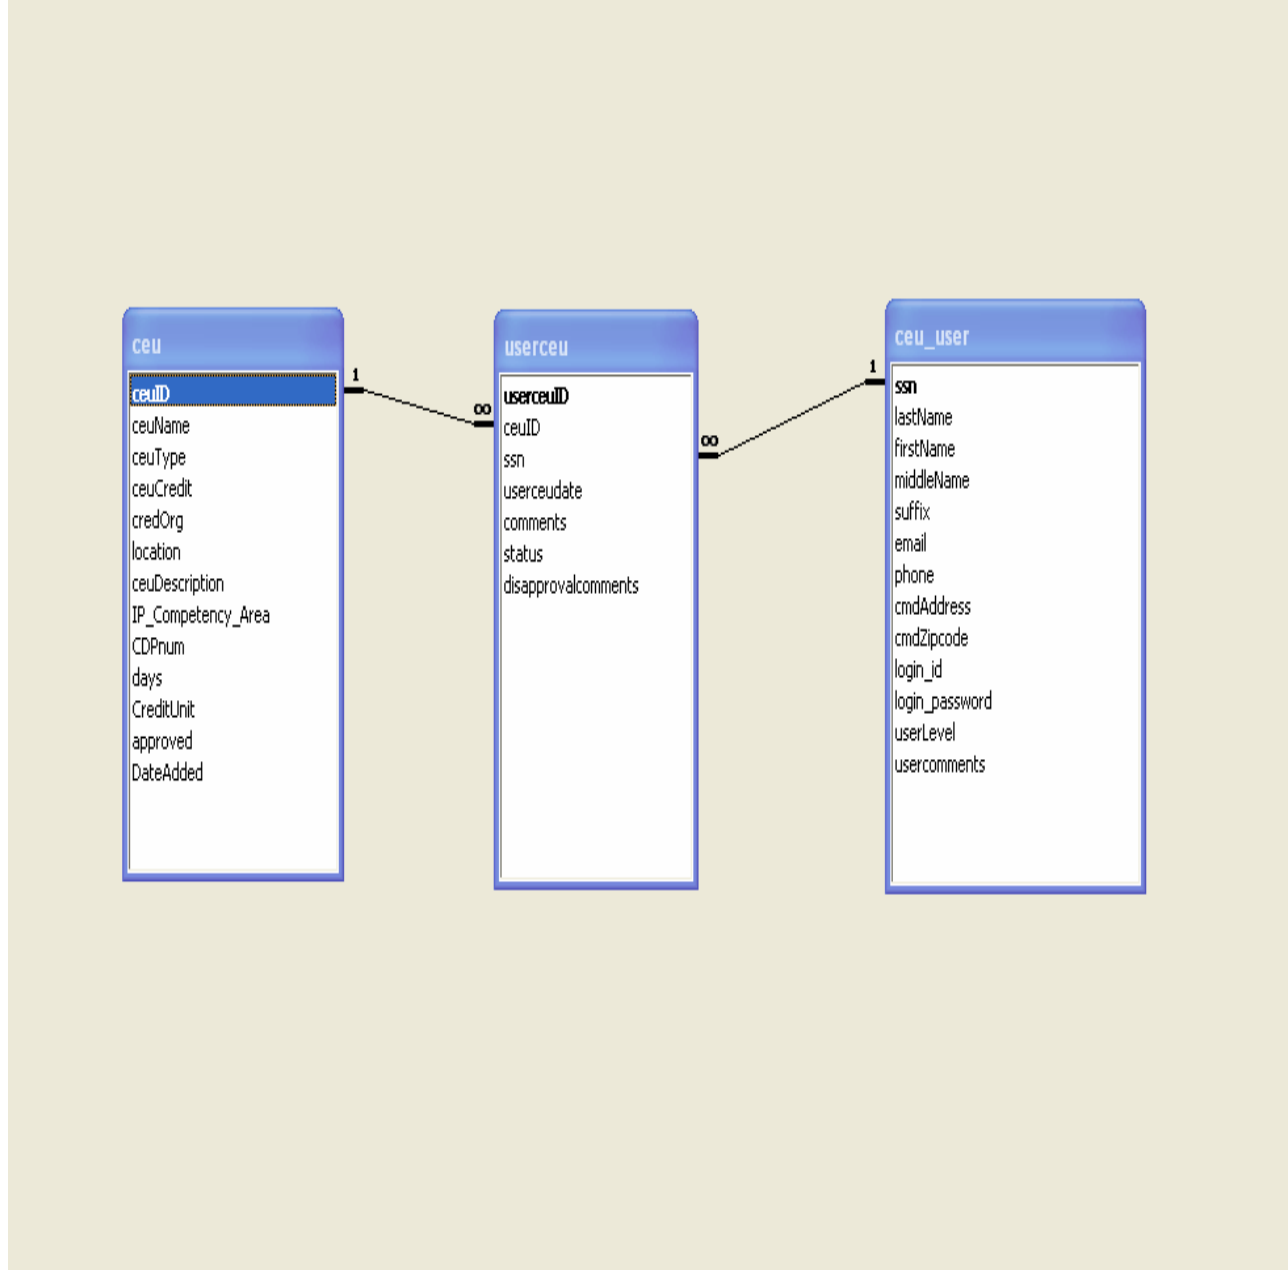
ceu
ceuID
ceuName
ceuType
ceuCredit
credOrg
location
ceuDescription
IP_Competency_Area
CDPnum
days
CreditUnit
approved
DateAdded

1

∞

userceu
userceuID
ceuID
ssn
userceudate
comments
status
disapprovalcomments

∞

1

ceu_user
ssn
lastName
firstName
middleName
suffix
email
phone
cmdAddress
cmdZipcode
login_id
login_password
userLevel
usercomments